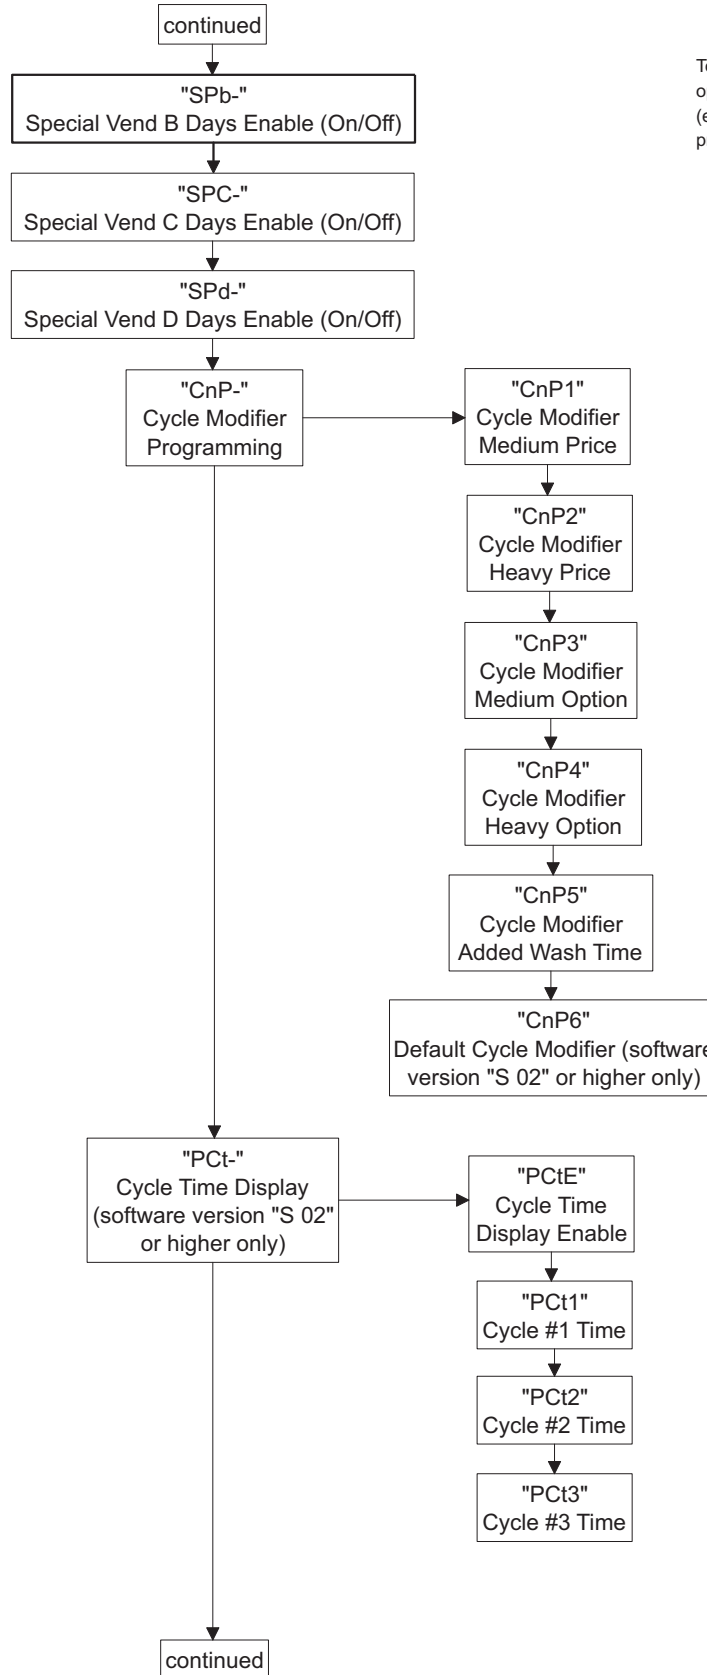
continued

"SPb-"
Special Vend B Days Enable (On/Off)

"SPC-"
Special Vend C Days Enable (On/Off)

"SPd-"
Special Vend D Days Enable (On/Off)

"CnP-"
Cycle Modifier Programming

"CnP1"
Cycle Modifier Medium Price

"CnP2"
Cycle Modifier Heavy Price

"CnP3"
Cycle Modifier Medium Option

"CnP4"
Cycle Modifier Heavy Option

"CnP5"
Cycle Modifier Added Wash Time

"CnP6"
Default Cycle Modifier (software version "S 02" or higher only)

"PCt-"
Cycle Time Display (software version "S 02" or higher only)

"PCtE"
Cycle Time Display Enable

"PCt1"
Cycle #1 Time

"PCt2"
Cycle #2 Time

"PCt3"
Cycle #3 Time

continued

T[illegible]
o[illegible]
(e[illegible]
p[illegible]